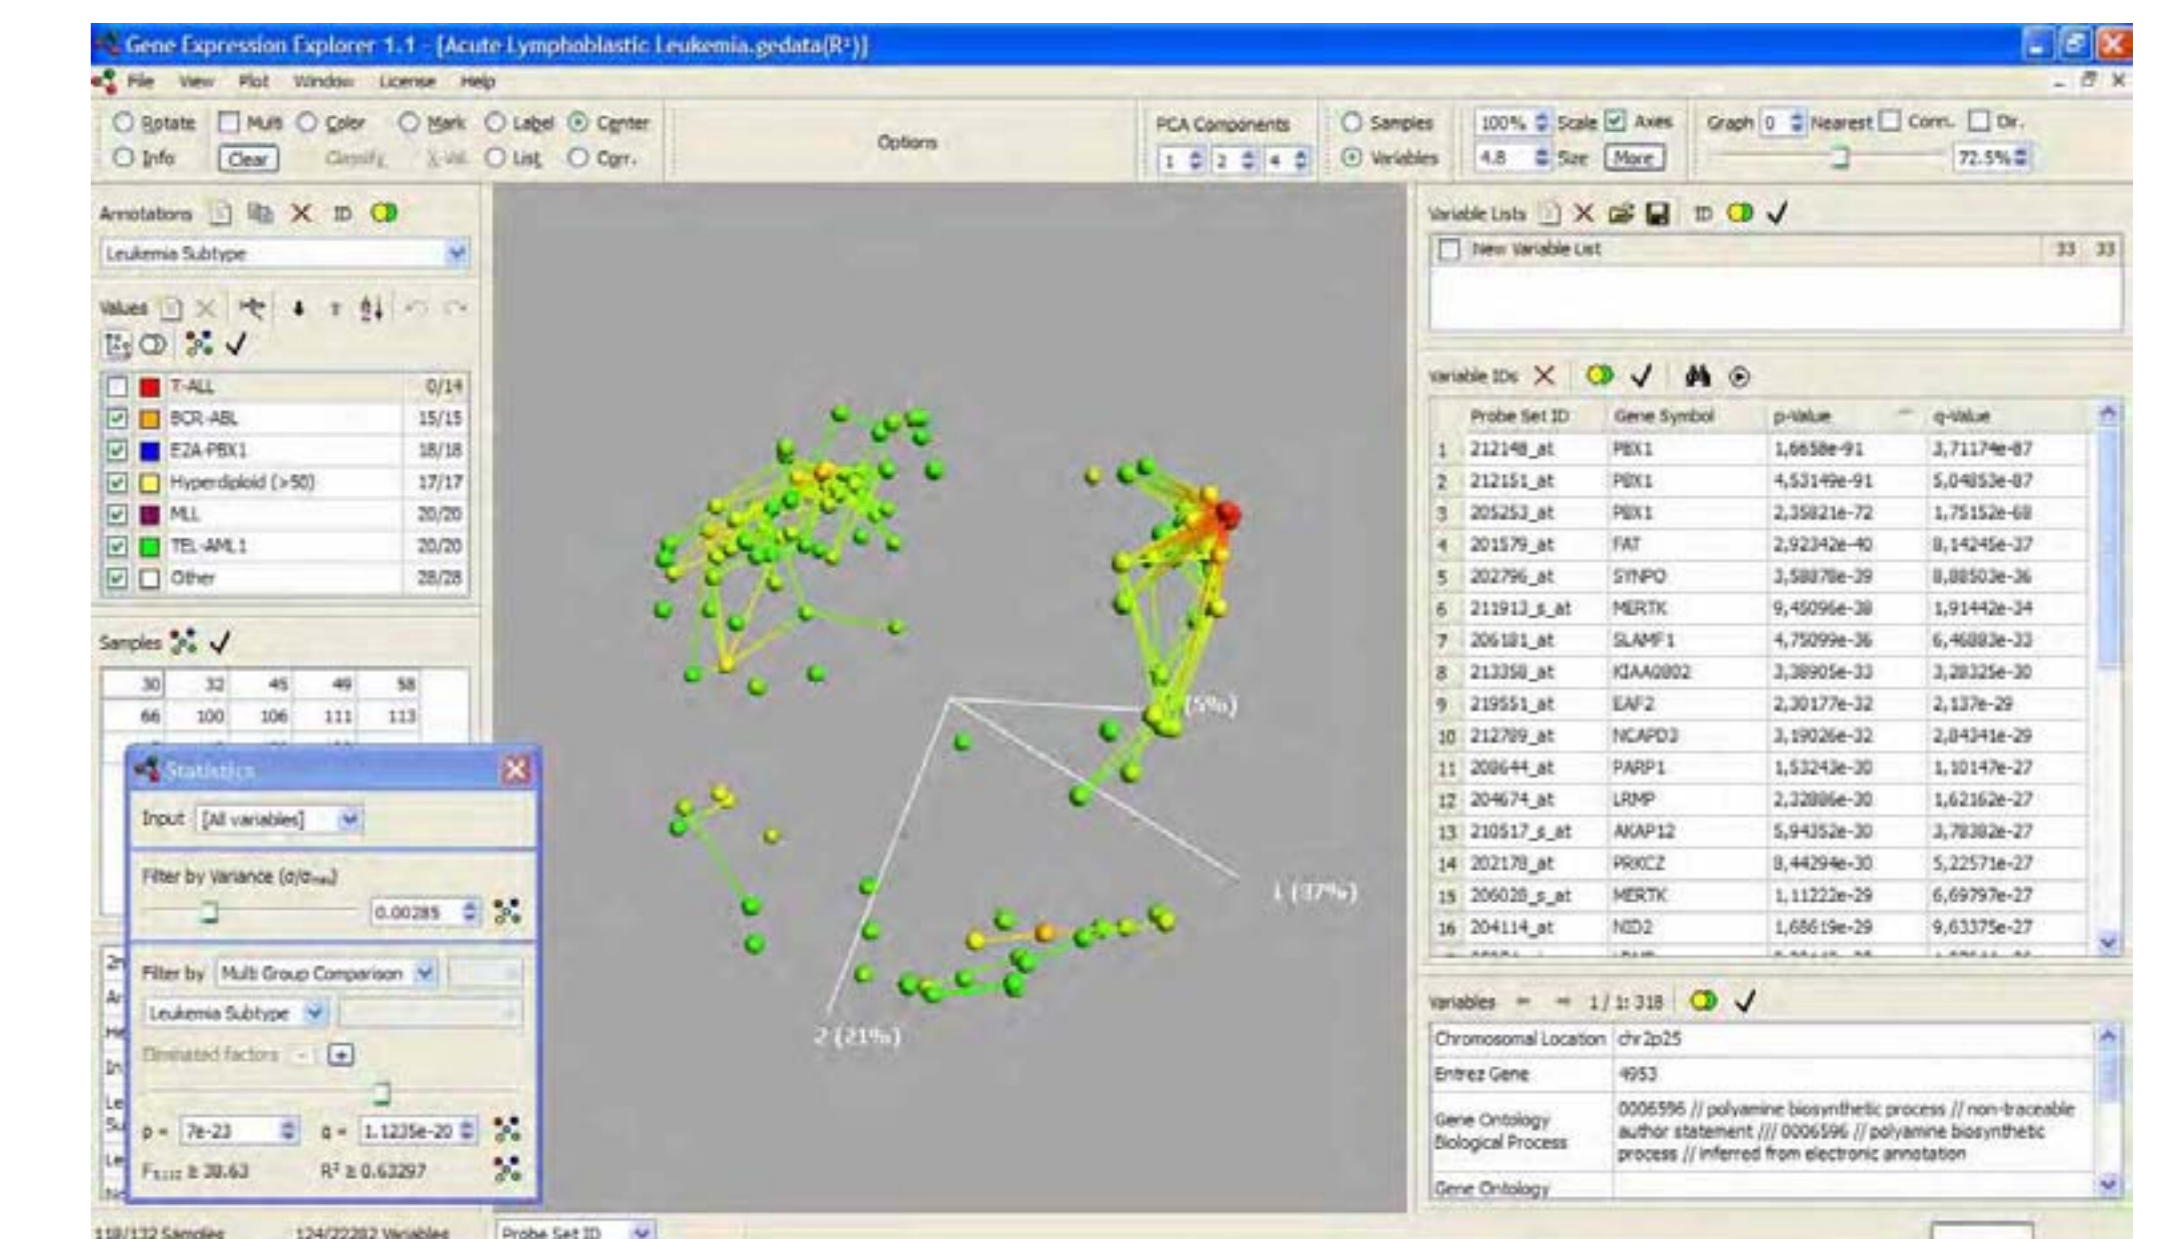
Gene Expression Explorer 1.1 - [Acute Lymphoblastic Leukemia.gedata(R²)]

File View Plot Window License Help

Rotate Multi Color Mark Label Center
Info Clear Classify X-Val List Corr.

Options

PCA Components
1 2 4

Samples
Variables

100% Scale Axes
4.8 Size More

Graph 0 Nearest Conn. Dir.
72.5%

Annotations ID

Leukemia Subtype

Values

| | | |
|---|---|---|
| | T-ALL | 0/14 |
| ✓ | BCR-ABL | 15/15 |
| ✓ | E2A-PBX1 | 18/18 |
| ✓ | Hyperdiploid (>50) | 17/17 |
| ✓ | MLL | 20/20 |
| ✓ | TEL-AML1 | 20/20 |
| ✓ | Other | 28/28 |

Samples

| 30 | 32 | 45 | 49 | 58 |
|---|---|---|---|---|
| 66 | 100 | 106 | 111 | 113 |

Statistics

Input [All variables]

Filter by Variance ($\sigma/\sigma_{max}$)
0.00285

Filter by Multi Group Comparison
Leukemia Subtype
Eliminated factors

p = 7e-23 q = 1.1235e-20
$F_{5,112}$ ≥ 30.63 $R^2$ ≥ 0.63297

(5%)
1 (37%)
2 (21%)

Variable Lists ID
New Variable List 33 33

Variable IDs

| | Probe Set ID | Gene Symbol | p-Value | q-Value |
|---|---|---|---|---|
| 1 | 212148_at | PBX1 | 1,6658e-91 | 3,71174e-87 |
| 2 | 212151_at | PBX1 | 4,53149e-91 | 5,04853e-87 |
| 3 | 205253_at | PBX1 | 2,35821e-72 | 1,75152e-68 |
| 4 | 201579_at | FAT | 2,92342e-40 | 8,14245e-37 |
| 5 | 202796_at | SYNPO | 3,58878e-39 | 8,88503e-36 |
| 6 | 211913_s_at | MERTK | 9,45096e-38 | 1,91442e-34 |
| 7 | 206181_at | SLAMF1 | 4,75099e-36 | 6,46883e-33 |
| 8 | 213358_at | KIAA0802 | 3,38905e-33 | 3,28325e-30 |
| 9 | 219551_at | EAF2 | 2,30177e-32 | 2,137e-29 |
| 10 | 212789_at | NCAPD3 | 3,19026e-32 | 2,84341e-29 |
| 11 | 208644_at | PARP1 | 1,53243e-30 | 1,10147e-27 |
| 12 | 204674_at | LRMP | 2,32886e-30 | 1,62162e-27 |
| 13 | 210517_s_at | AKAP12 | 5,94352e-30 | 3,78382e-27 |
| 14 | 202178_at | PRKCZ | 8,44294e-30 | 5,22571e-27 |
| 15 | 206028_s_at | MERTK | 1,11222e-29 | 6,69797e-27 |
| 16 | 204114_at | NID2 | 1,68619e-29 | 9,63375e-27 |

Variables 1/1: 318

| | |
|---|---|
| Chromosomal Location | chr2p25 |
| Entrez Gene | 4953 |
| Gene Ontology Biological Process | 0006596 // polyamine biosynthetic process // non-traceable author statement /// 0006596 // polyamine biosynthetic process // inferred from electronic annotation |
| Gene Ontology | |

118/132 Samples 124/22282 Variables Probe Set ID